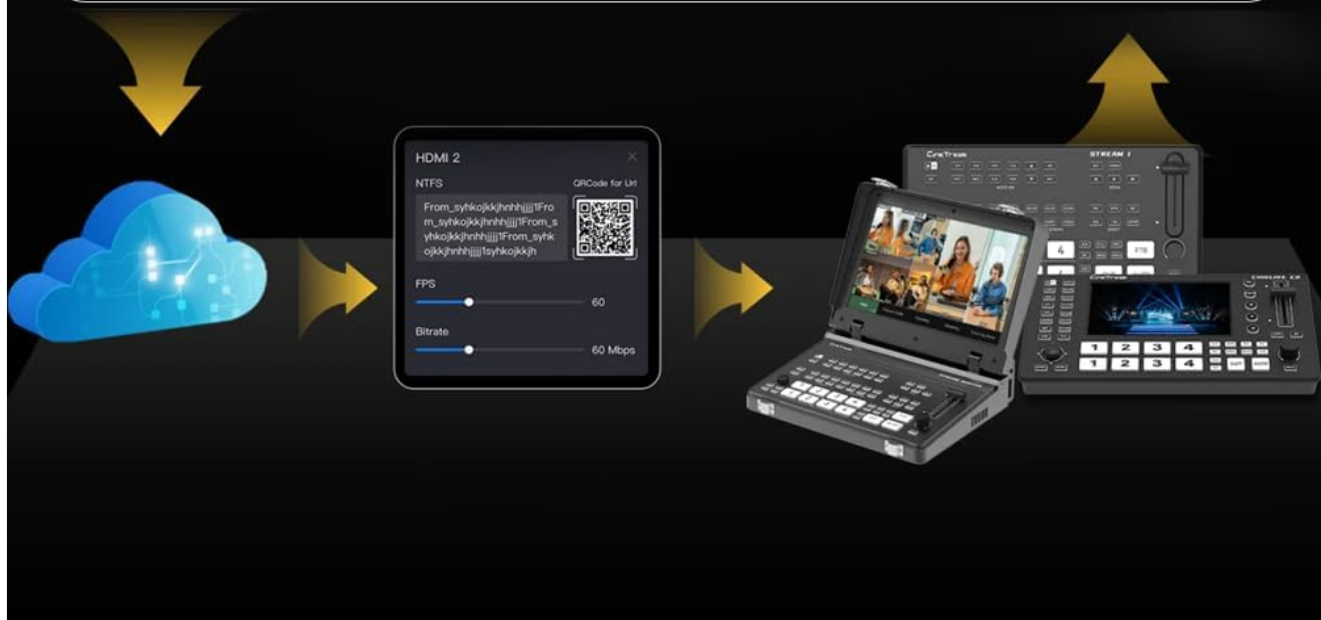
HDMI 2

NTFS

QRCode for Url

From_syhkojkkjhnhhjjjj1From_syhkojkkjhnhhjjjj1From_syhkojkkjhnhhjjjj1From_syhkojkkjhnhhjjjj1syhkojkkjh

FPS

60

Bitrate

60 Mbps

CinTream

STREAM 4

4

FTB

1 2 3 4

1 2 3 4